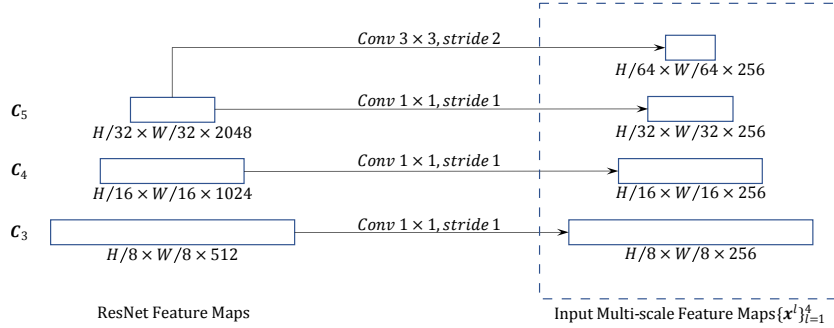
$Conv\ 3 \times 3, stride\ 2$

$H/64 \times W/64 \times 256$

$\boldsymbol{C}_5$

$Conv\ 1 \times 1, stride\ 1$

$H/32 \times W/32 \times 2048$

$H/32 \times W/32 \times 256$

$\boldsymbol{C}_4$

$Conv\ 1 \times 1, stride\ 1$

$H/16 \times W/16 \times 1024$

$H/16 \times W/16 \times 256$

$\boldsymbol{C}_3$

$Conv\ 1 \times 1, stride\ 1$

$H/8 \times W/8 \times 512$

$H/8 \times W/8 \times 256$

ResNet Feature Maps

Input Multi-scale Feature Maps$\{\boldsymbol{x}^l\}_{l=1}^4$